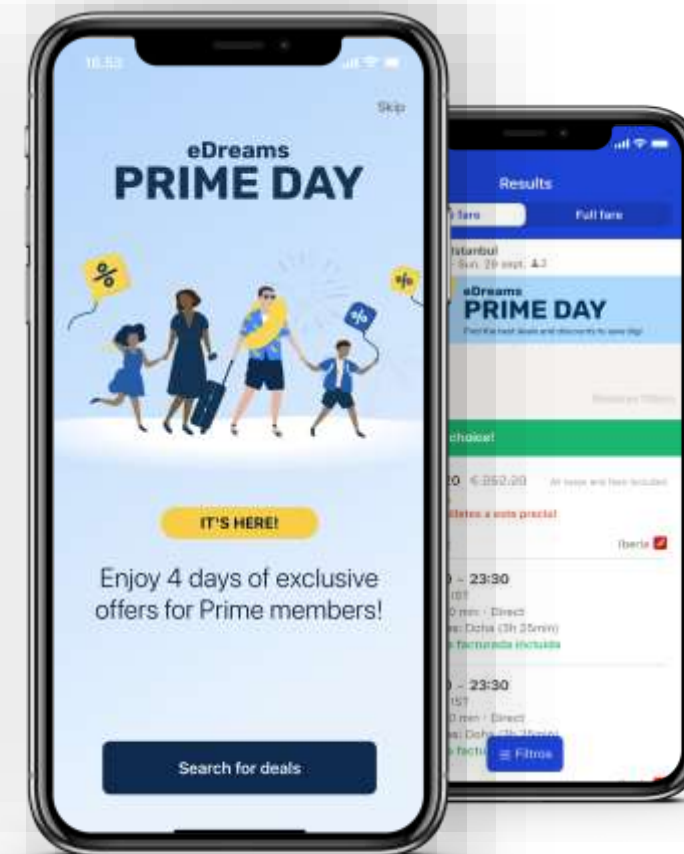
16:53

Skip

eDreams
PRIME DAY

%

%

%

IT'S HERE!

Enjoy 4 days of exclusive offers for Prime members!

Search for deals

Results

fare

Full fare

Istanbul

Sun. 29 sept. 2

eDreams
PRIME DAY

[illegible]

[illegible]

choice!

20 €252,20

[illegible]

billetes a este precio!

Iberia

– 23:30

IST

0 min · Direct

: Doha (3h 25min)

facturada incluida

– 23:30

IST

0 min · Direct

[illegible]

Filtros